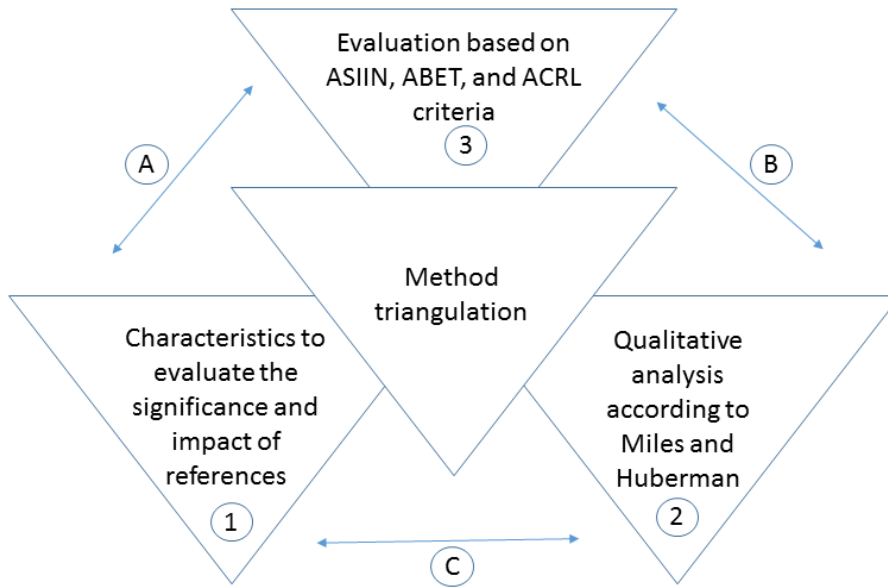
Evaluation based on ASIIN, ABET, and ACRL criteria
3

A

B

Method triangulation

Characteristics to evaluate the significance and impact of references
1

Qualitative analysis according to Miles and Huberman
2

C